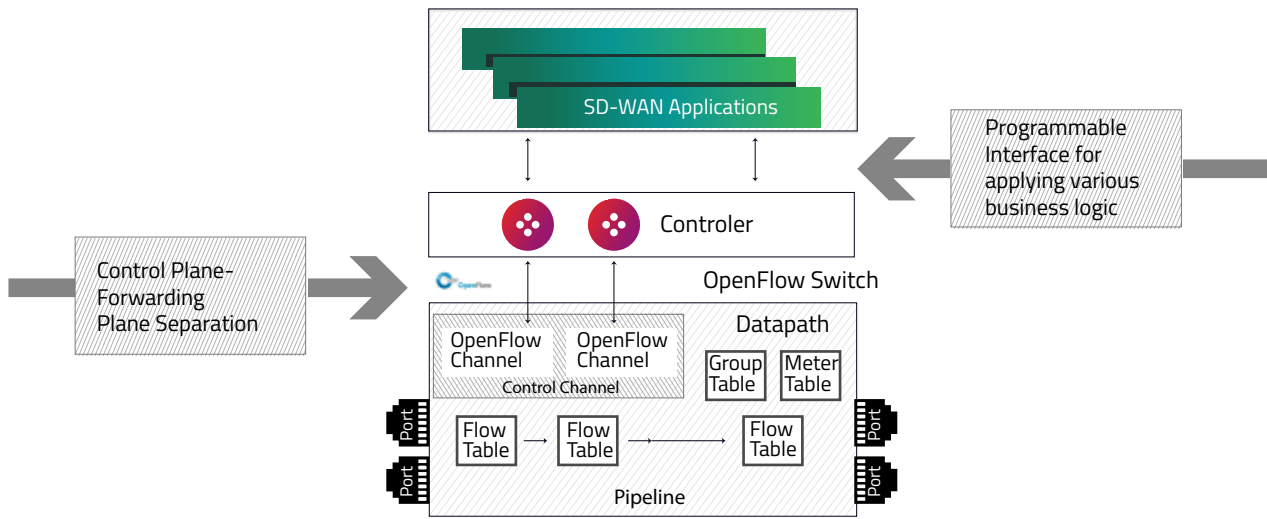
SD-WAN Applications

Programmable Interface for applying various business logic

Controler

Control Plane-Forwarding Plane Separation

OpenFlow

OpenFlow Switch

Datapath

OpenFlow Channel

OpenFlow Channel

Control Channel

Group Table

Meter Table

Port

Port

Flow Table

Flow Table

Flow Table

Port

Port

Pipeline